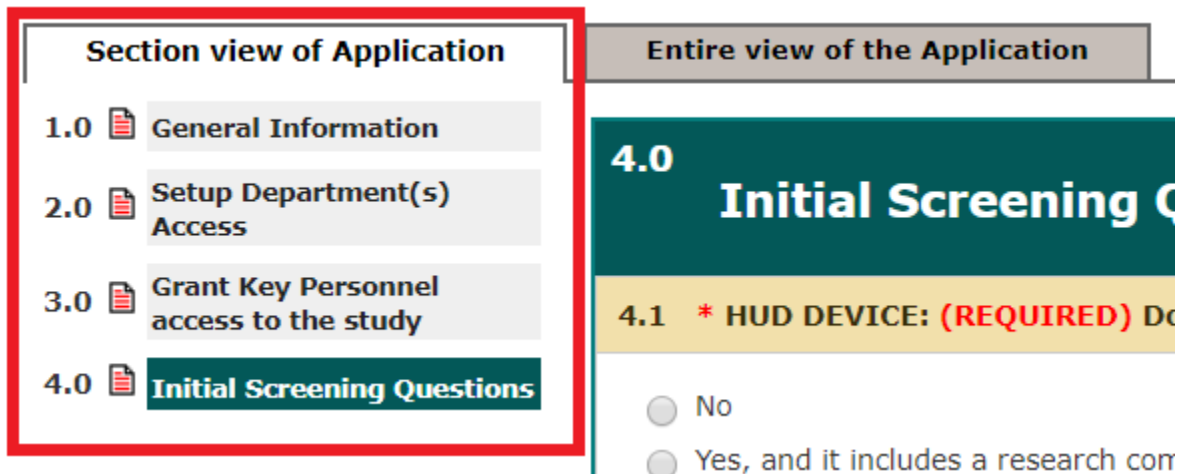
Section view of Application

Entire view of the Application

1.0 General Information

2.0 Setup Department(s) Access

3.0 Grant Key Personnel access to the study

4.0 Initial Screening Questions

4.0
Initial Screening Q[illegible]

4.1 * HUD DEVICE: (REQUIRED) Do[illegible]

No

Yes, and it includes a research com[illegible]